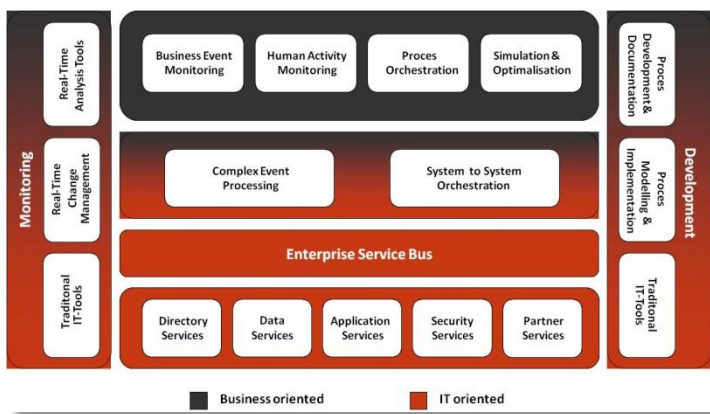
Monitoring

Real-Time Analysis Tools

Real-Time Change Management

Traditonal IT-Tools

Business Event Monitoring

Human Activity Monitoring

Proces Orchestration

Simulation & Optimalisation

Complex Event Processing

System to System Orchestration

Enterprise Service Bus

Directory Services

Data Services

Application Services

Security Services

Partner Services

Development

Proces Development & Documentation

Proces Modelling & Implementation

Traditonal IT-Tools

Business oriented

IT oriented